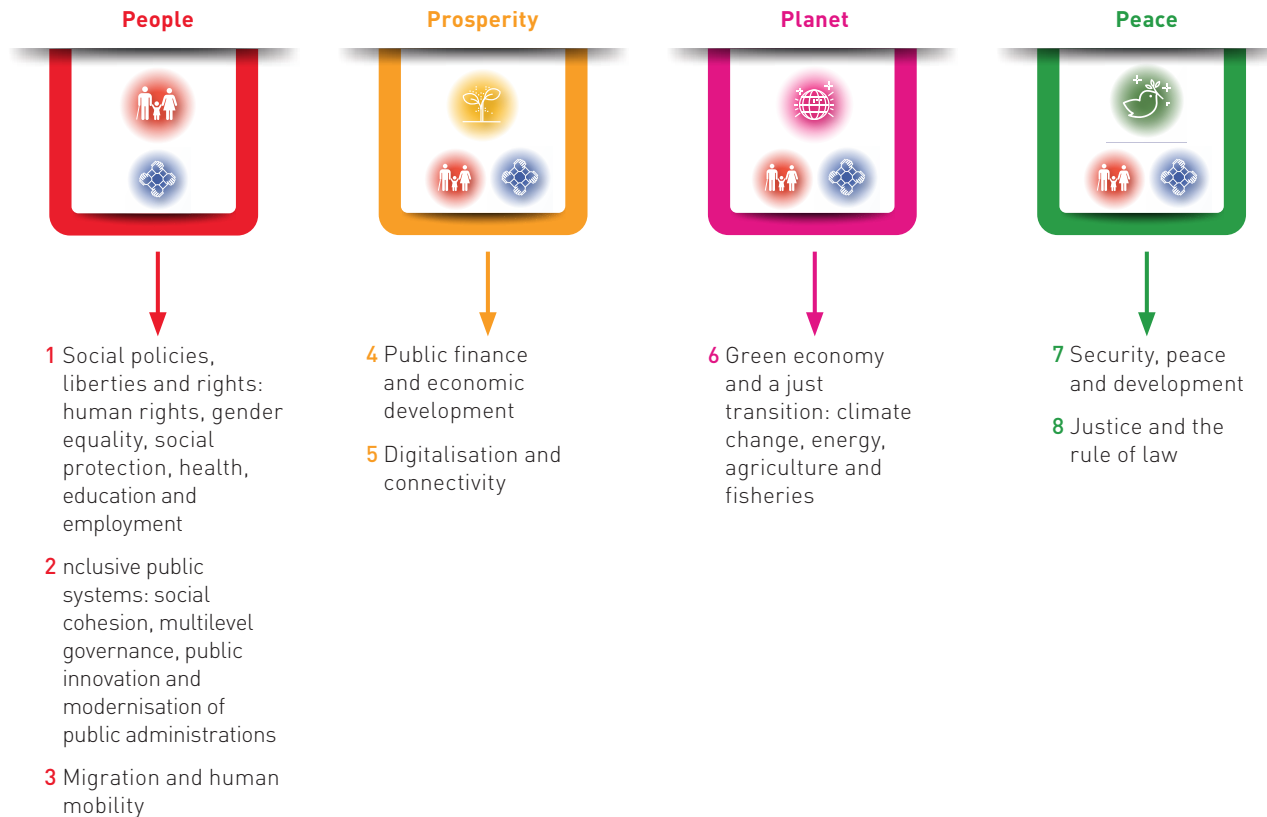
People

1 Social policies, liberties and rights: human rights, gender equality, social protection, health, education and employment

2 nclusive public systems: social cohesion, multilevel governance, public innovation and modernisation of public administrations

3 Migration and human mobility

Prosperity

4 Public finance and economic development

5 Digitalisation and connectivity

Planet

6 Green economy and a just transition: climate change, energy, agriculture and fisheries

Peace

7 Security, peace and development

8 Justice and the rule of law